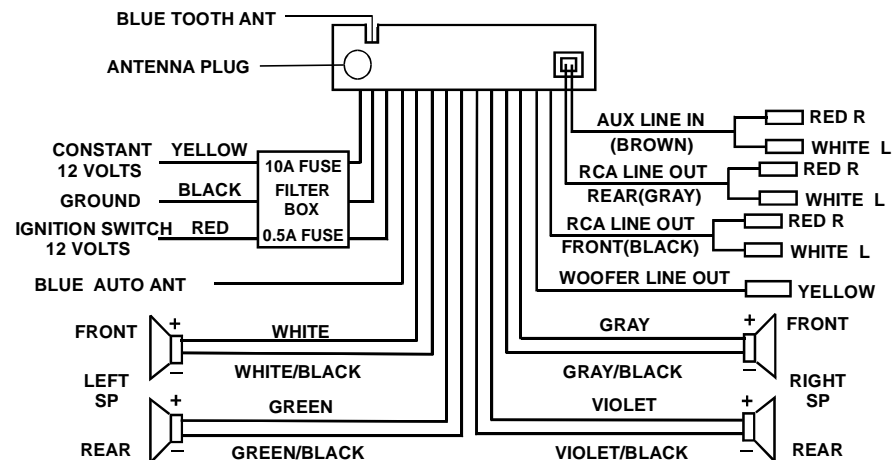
BLUE TOOTH ANT

ANTENNA PLUG

CONSTANT 12 VOLTS YELLOW

GROUND BLACK

IGNITION SWITCH 12 VOLTS RED

10A FUSE
FILTER BOX
0.5A FUSE

BLUE AUTO ANT

AUX LINE IN (BROWN)
RED R
WHITE L

RCA LINE OUT REAR(GRAY)
RED R
WHITE L

RCA LINE OUT FRONT(BLACK)
RED R
WHITE L

WOOFER LINE OUT
YELLOW

FRONT
+
WHITE
−
WHITE/BLACK
LEFT SP
+
GREEN
−
GREEN/BLACK
REAR

GRAY
+
FRONT
−
GRAY/BLACK
RIGHT SP
VIOLET
+
−
VIOLET/BLACK
REAR